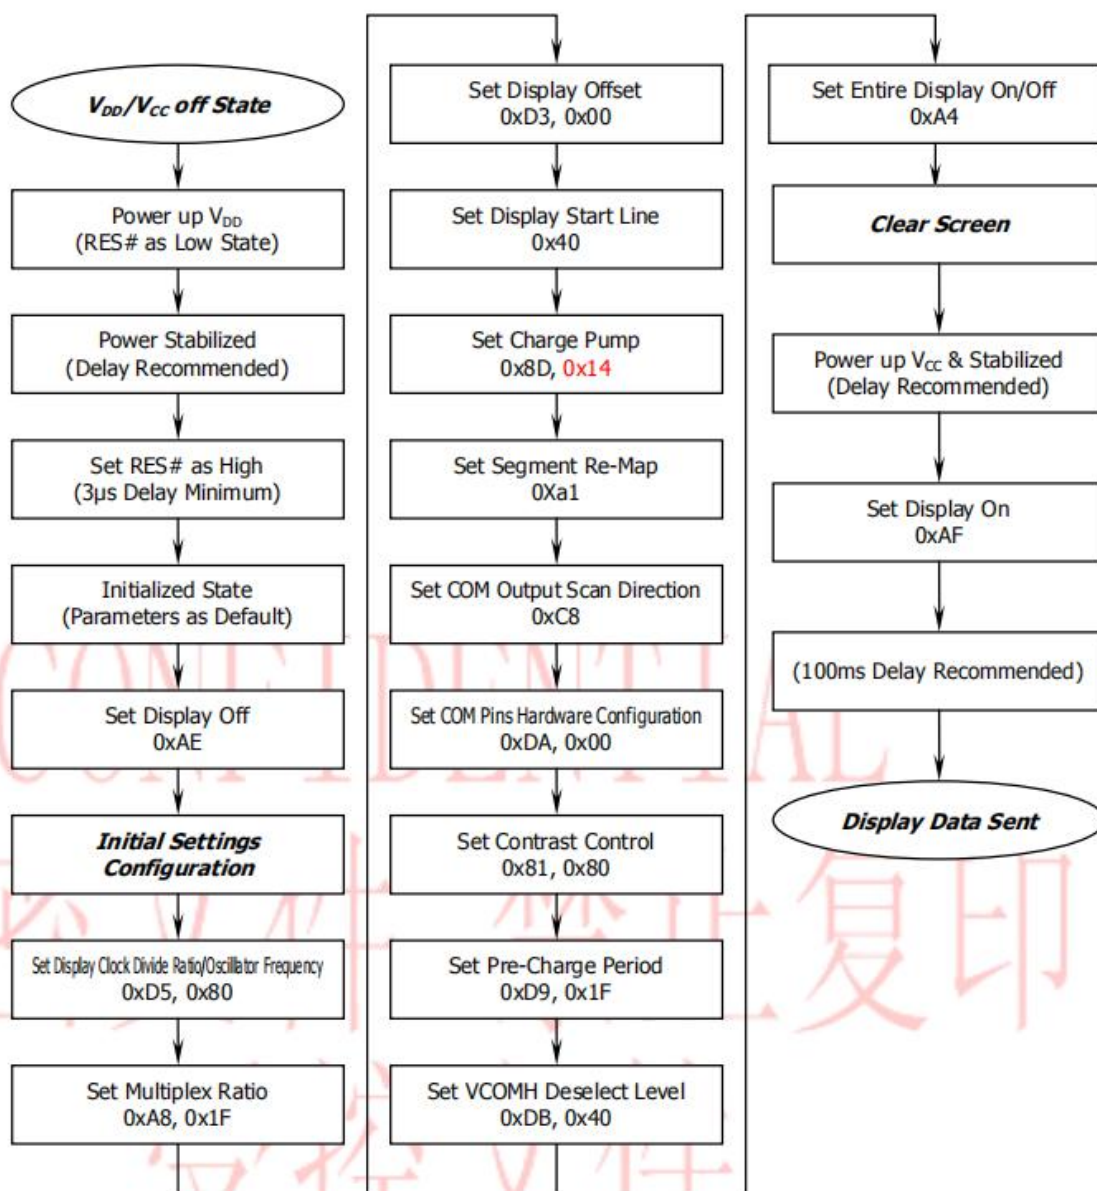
$V_{DD}/V_{CC}$ off State

Power up $V_{DD}$
(RES# as Low State)

Power Stabilized
(Delay Recommended)

Set RES# as High
(3μs Delay Minimum)

Initialized State
(Parameters as Default)

Set Display Off
0xAE

Initial Settings Configuration

Set Display Clock Divide Ratio/Oscillator Frequency
0xD5, 0x80

Set Multiplex Ratio
0xA8, 0x1F

Set Display Offset
0xD3, 0x00

Set Display Start Line
0x40

Set Charge Pump
0x8D, 0x14

Set Segment Re-Map
0Xa1

Set COM Output Scan Direction
0xC8

Set COM Pins Hardware Configuration
0xDA, 0x00

Set Contrast Control
0x81, 0x80

Set Pre-Charge Period
0xD9, 0x1F

Set VCOMH Deselect Level
0xDB, 0x40

Set Entire Display On/Off
0xA4

Clear Screen

Power up $V_{CC}$ & Stabilized
(Delay Recommended)

Set Display On
0xAF

(100ms Delay Recommended)

Display Data Sent

CONFIDENTIAL
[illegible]复印
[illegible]